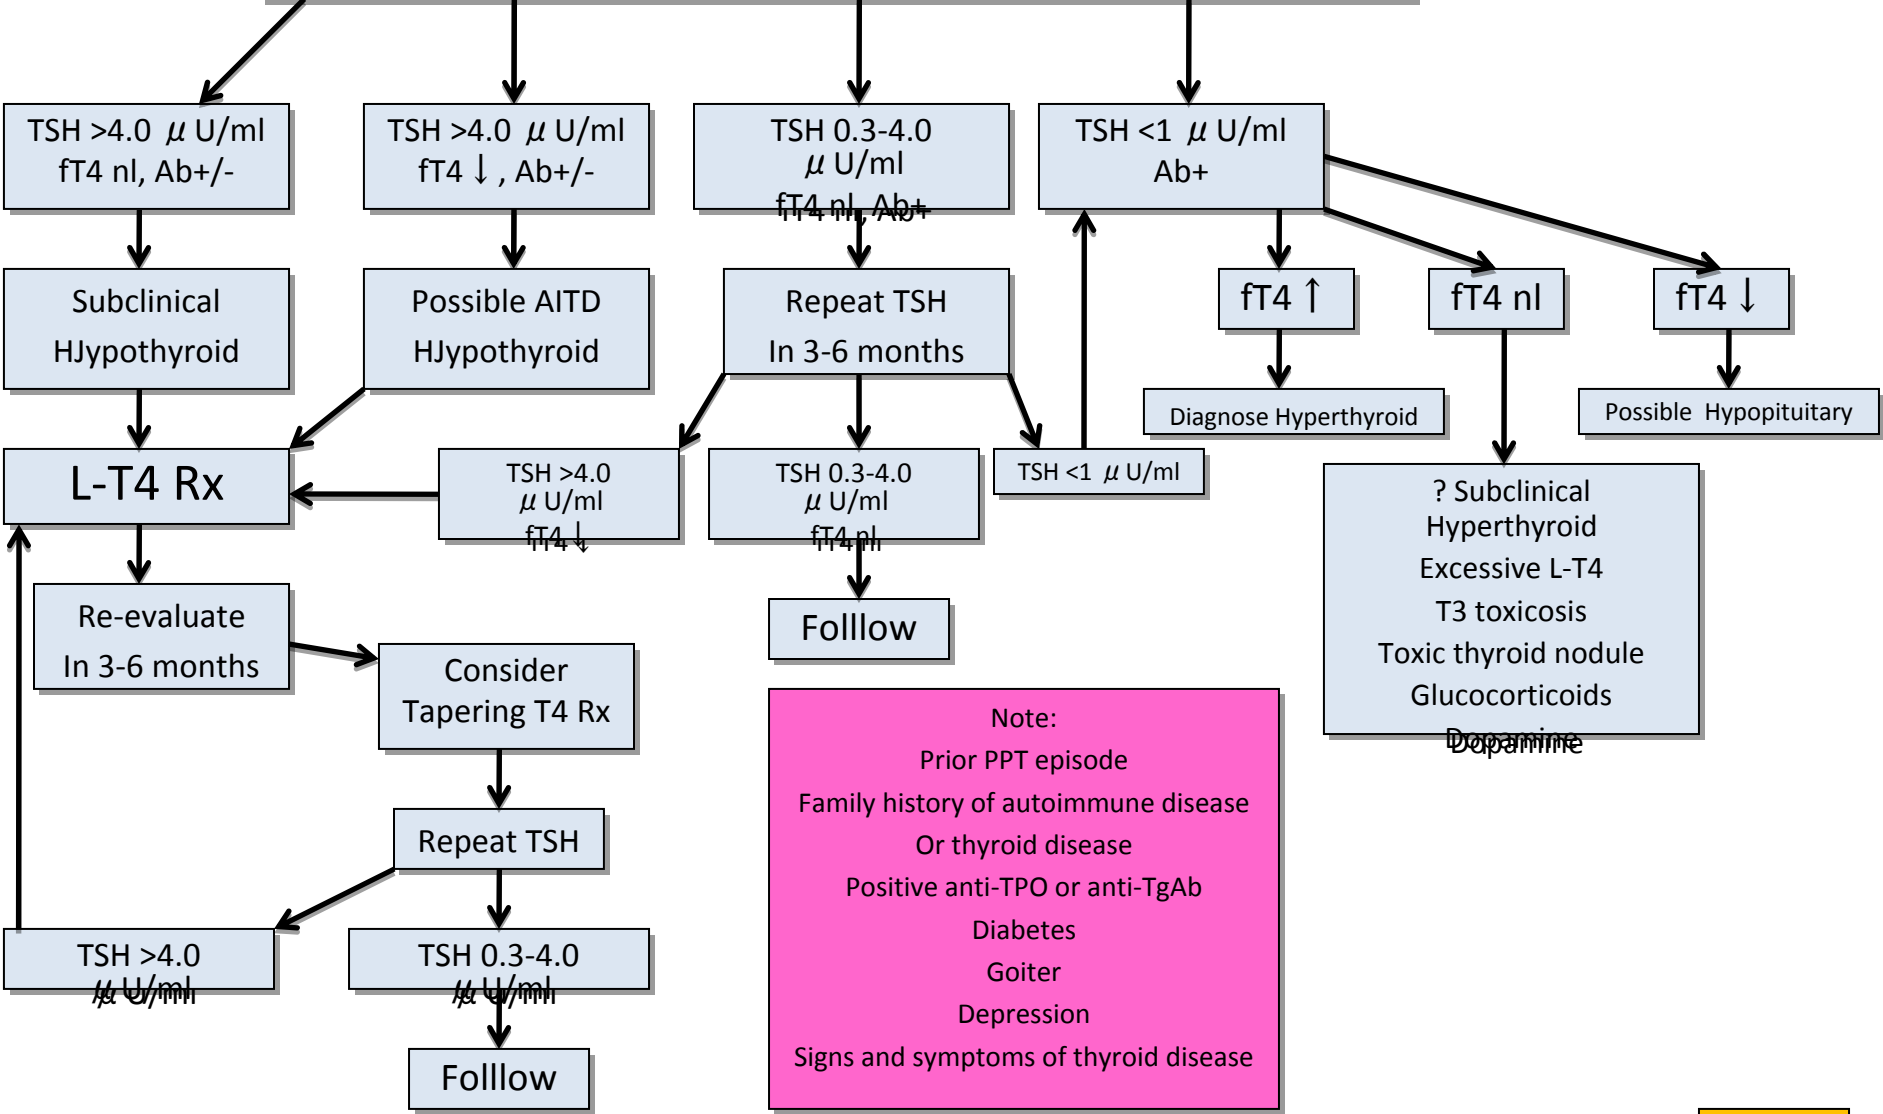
TSH >4.0 $\mu$ U/ml
fT4 nl, Ab+/-

TSH >4.0 $\mu$ U/ml
fT4 ↓, Ab+/-

TSH 0.3-4.0
$\mu$ U/ml
fT4 nl, Ab+

TSH <1 $\mu$ U/ml
Ab+

Subclinical
HJypothyroid

Possible AITD
HJypothyroid

Repeat TSH
In 3-6 months

fT4 ↑

fT4 nl

fT4 ↓

Diagnose Hyperthyroid

Possible Hypopituitary

L-T4 Rx

TSH >4.0
$\mu$ U/ml
fT4 ↓

TSH 0.3-4.0
$\mu$ U/ml
fT4 nl

TSH <1 $\mu$ U/ml

? Subclinical
Hyperthyroid
Excessive L-T4
T3 toxicosis
Toxic thyroid nodule
Glucocorticoids
Dopamine

Re-evaluate
In 3-6 months

Consider
Tapering T4 Rx

Folllow

Note:
Prior PPT episode
Family history of autoimmune disease
Or thyroid disease
Positive anti-TPO or anti-TgAb
Diabetes
Goiter
Depression
Signs and symptoms of thyroid disease

Repeat TSH

TSH >4.0
$\mu$ U/ml

TSH 0.3-4.0
$\mu$ U/ml

Folllow